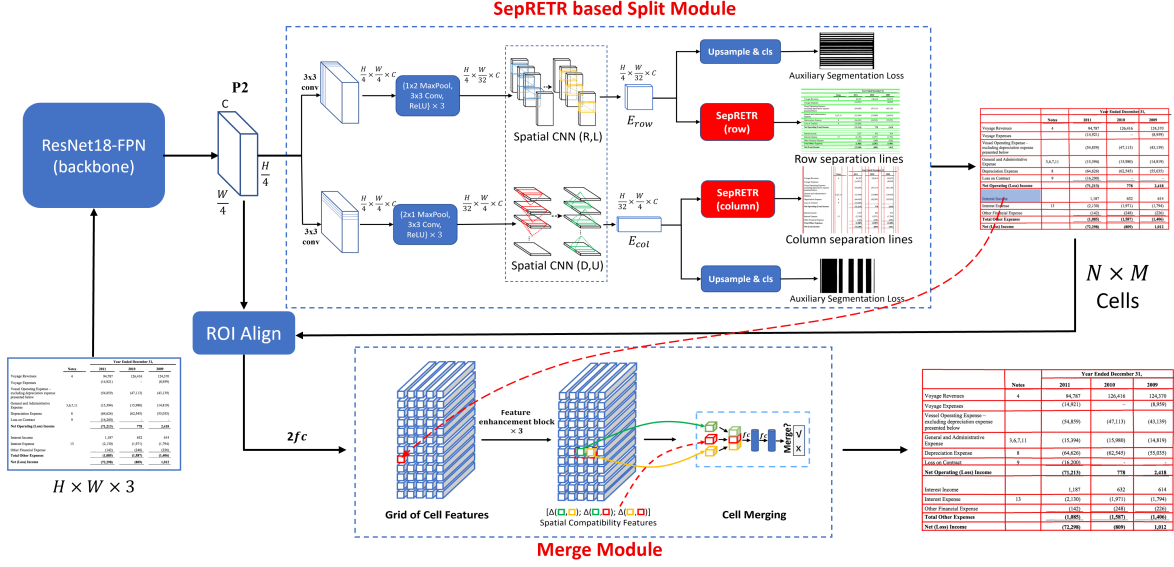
SepRETR based Split Module

ResNet18-FPN (backbone)

P2

C

$\frac{H}{4}$

$\frac{W}{4}$

3x3 conv

$\frac{H}{4}\times\frac{W}{4}\times C$

(1x2 MaxPool, 3x3 Conv, ReLU) × 3

$\frac{H}{4}\times\frac{W}{32}\times C$

Spatial CNN (R,L)

$\frac{H}{4}\times\frac{W}{32}\times C$

$E_{row}$

Upsample & cls

Auxiliary Segmentation Loss

SepRETR (row)

Row separation lines

3x3 conv

$\frac{H}{4}\times\frac{W}{4}\times C$

(2x1 MaxPool, 3x3 Conv, ReLU) × 3

$\frac{H}{32}\times\frac{W}{4}\times C$

Spatial CNN (D,U)

$\frac{H}{32}\times\frac{W}{4}\times C$

$E_{col}$

SepRETR (column)

Column separation lines

Upsample & cls

Auxiliary Segmentation Loss

$N\times M$
Cells

ROI Align

$2fc$

$H\times W\times 3$

Feature enhancement block × 3

Grid of Cell Features

[Δ(□, □); Δ(□, □); Δ(□, □)]
Spatial Compatibility Features

$fc$ $fc$

Merge? √ ×

Cell Merging

Merge Module

| | Notes | 2011 | 2010 | 2009 |
|---|---|---|---|---|
| | | Year Ended December 31, | | |
| Voyage Revenues | 4 | 94,787 | 126,416 | 124,370 |
| Voyage Expenses | | (14,921) | – | (8,359) |
| Vessel Operating Expense – excluding depreciation expense presented below | | (54,859) | (47,113) | (43,139) |
| General and Administrative Expense | 3,6,7,11 | (15,394) | (15,980) | (14,819) |
| Depreciation Expense | 8 | (64,626) | (62,545) | (55,035) |
| Loss on Contract | 9 | (16,200) | | |
| Net Operating (Loss) Income | | (71,213) | 778 | 2,418 |
| Interest Income | | 1,187 | 632 | 614 |
| Interest Expense | 13 | (2,130) | (1,971) | (1,794) |
| Other Financial Expense | | (142) | (248) | (226) |
| Total Other Expenses | | (1,085) | (1,587) | (1,406) |
| Net (Loss) Income | | (72,298) | (809) | 1,012 |